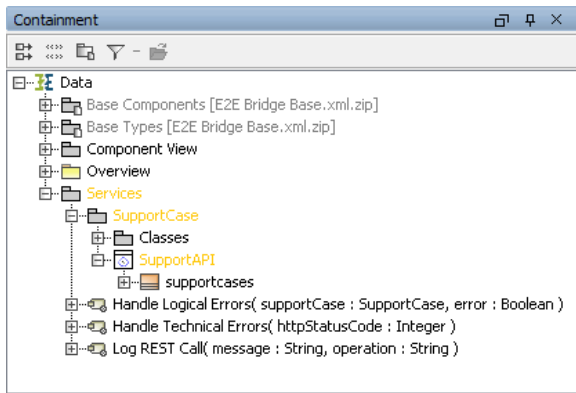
Containment

Data
Base Components [E2E Bridge Base.xml.zip]
Base Types [E2E Bridge Base.xml.zip]
Component View
Overview
Services
SupportCase
Classes
SupportAPI
supportcases
Handle Logical Errors( supportCase : SupportCase, error : Boolean )
Handle Technical Errors( httpStatusCode : Integer )
Log REST Call( message : String, operation : String )